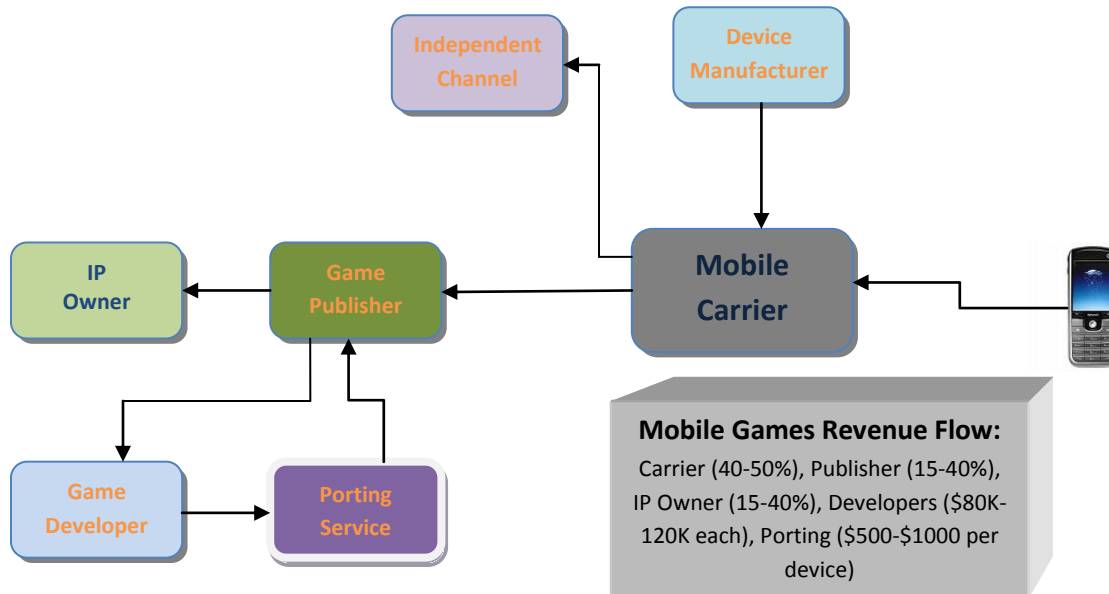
Independent Channel

Device Manufacturer

IP Owner

Game Publisher

Mobile Carrier

Game Developer

Porting Service

Mobile Games Revenue Flow:
Carrier (40-50%), Publisher (15-40%), IP Owner (15-40%), Developers ($80K-120K each), Porting ($500-$1000 per device)